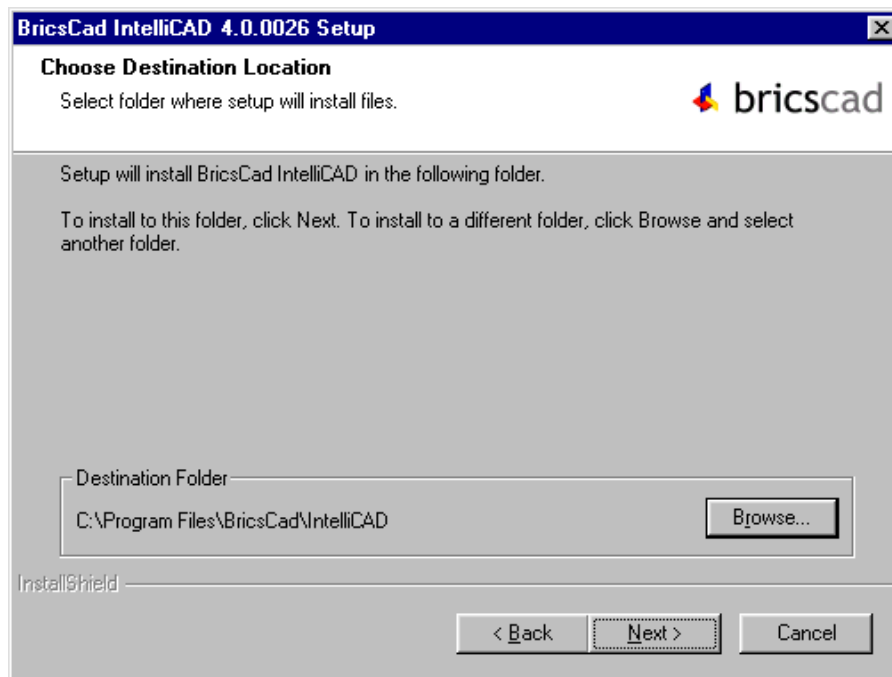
BricsCad IntelliCAD 4.0.0026 Setup

Choose Destination Location

Select folder where setup will install files.

bricscad

Setup will install BricsCad IntelliCAD in the following folder.

To install to this folder, click Next. To install to a different folder, click Browse and select another folder.

Destination Folder

C:\Program Files\BricsCad\IntelliCAD

Browse...

InstallShield

< Back

Next >

Cancel